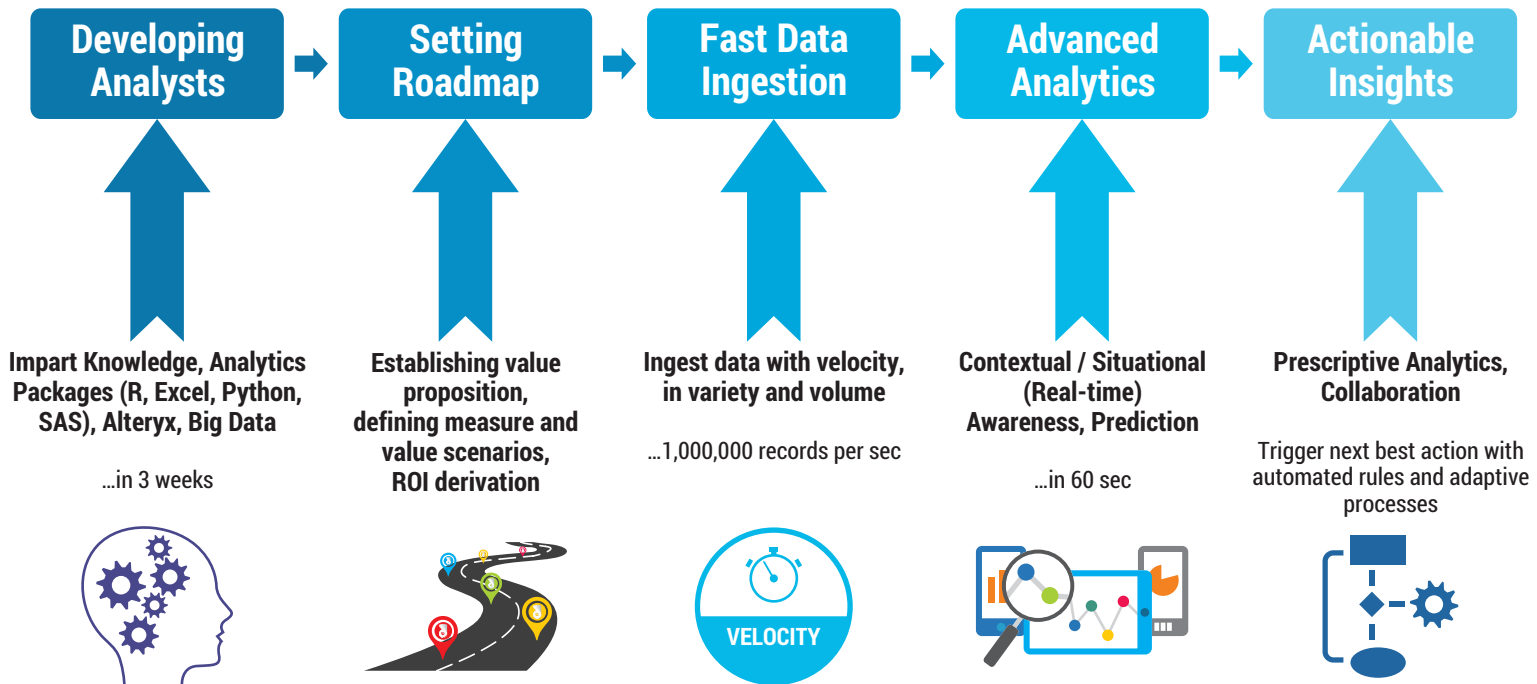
Developing Analysts

Impart Knowledge, Analytics Packages (R, Excel, Python, SAS), Alteryx, Big Data

...in 3 weeks

Setting Roadmap

Establishing value proposition, defining measure and value scenarios, ROI derivation

Fast Data Ingestion

Ingest data with velocity, in variety and volume

...1,000,000 records per sec

VELOCITY

Advanced Analytics

Contextual / Situational (Real-time) Awareness, Prediction

...in 60 sec

Actionable Insights

Prescriptive Analytics, Collaboration

Trigger next best action with automated rules and adaptive processes